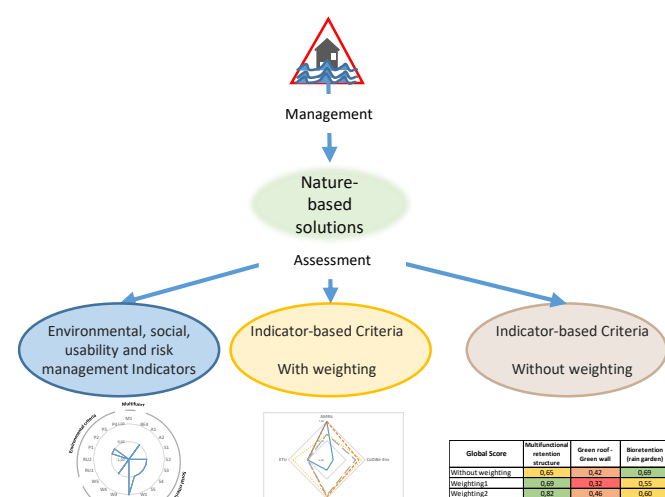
Management

Nature-based solutions

Assessment

Environmental, social, usability and risk management Indicators

Indicator-based Criteria

With weighting

Indicator-based Criteria

Without weighting

Multifactor

Environmental criteria

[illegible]

| Global Score | Multifunctional retention structure | Green roof - Green wall | Bioretention (rain garden) |
|---|---|---|---|
| Without weighting | 0,65 | 0,42 | 0,69 |
| Weighting1 | 0,69 | 0,32 | 0,55 |
| Weighting2 | 0,82 | 0,46 | 0,60 |